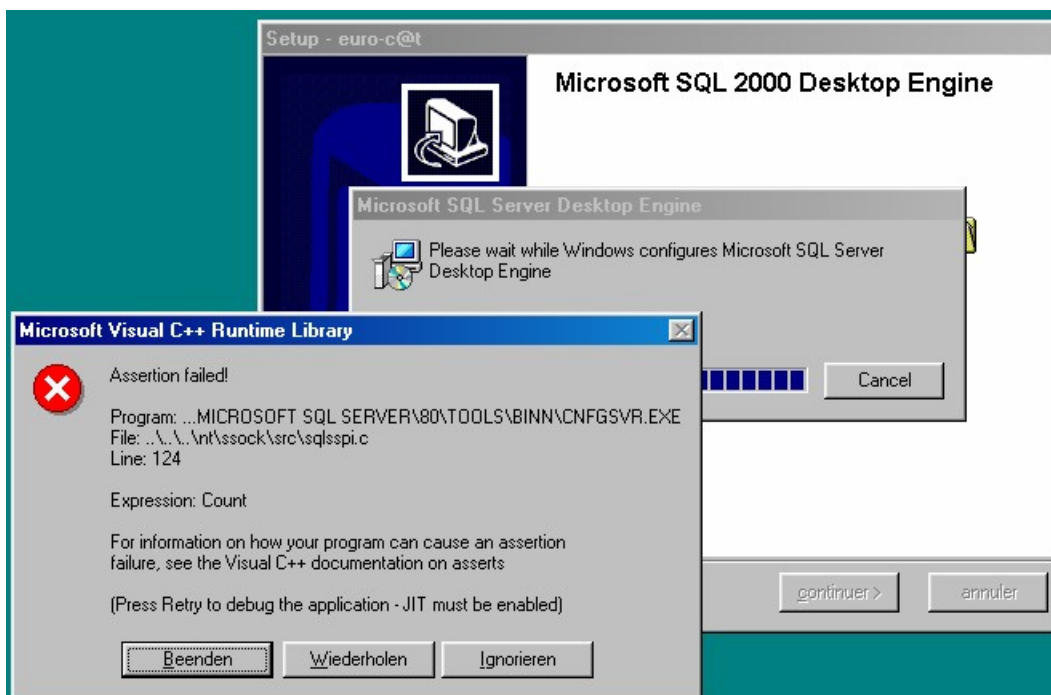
Setup - euro-c@t

Microsoft SQL 2000 Desktop Engine

Microsoft SQL Server Desktop Engine

Please wait while Windows configures Microsoft SQL Server Desktop Engine

Cancel

Microsoft Visual C++ Runtime Library

Assertion failed!

Program: ...MICROSOFT SQL SERVER\80\TOOLS\BINN\CNFGSVR.EXE
File: ..\..\..\nt\ssock\src\sqlsspi.c
Line: 124

Expression: Count

For information on how your program can cause an assertion failure, see the Visual C++ documentation on asserts

(Press Retry to debug the application - JIT must be enabled)

Beenden | Wiederholen | Ignorieren

continuer > | annuler